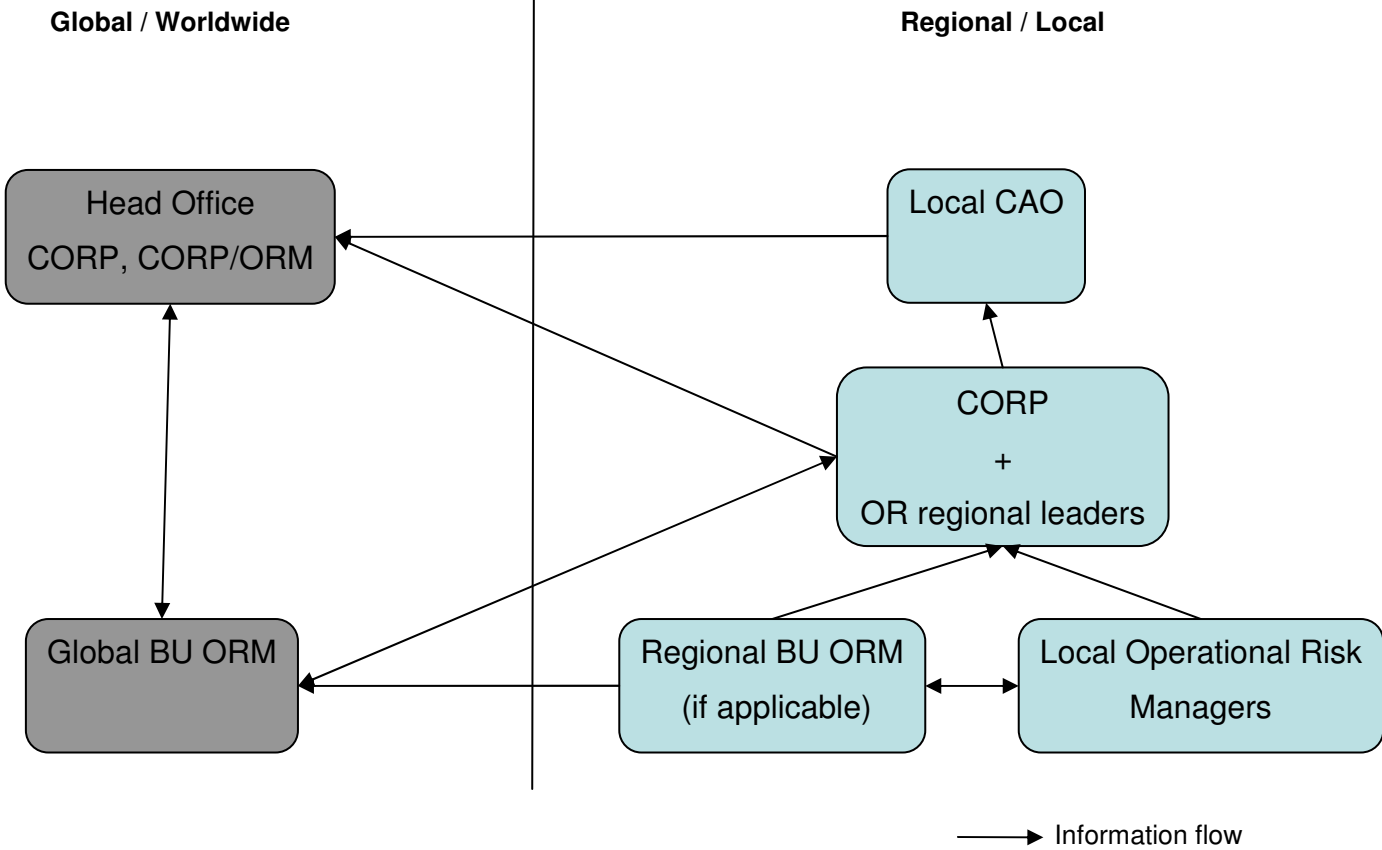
Global / Worldwide

Regional / Local

Head Office
CORP, CORP/ORM

Local CAO

CORP
+
OR regional leaders

Global BU ORM

Regional BU ORM
(if applicable)

Local Operational Risk
Managers

Information flow